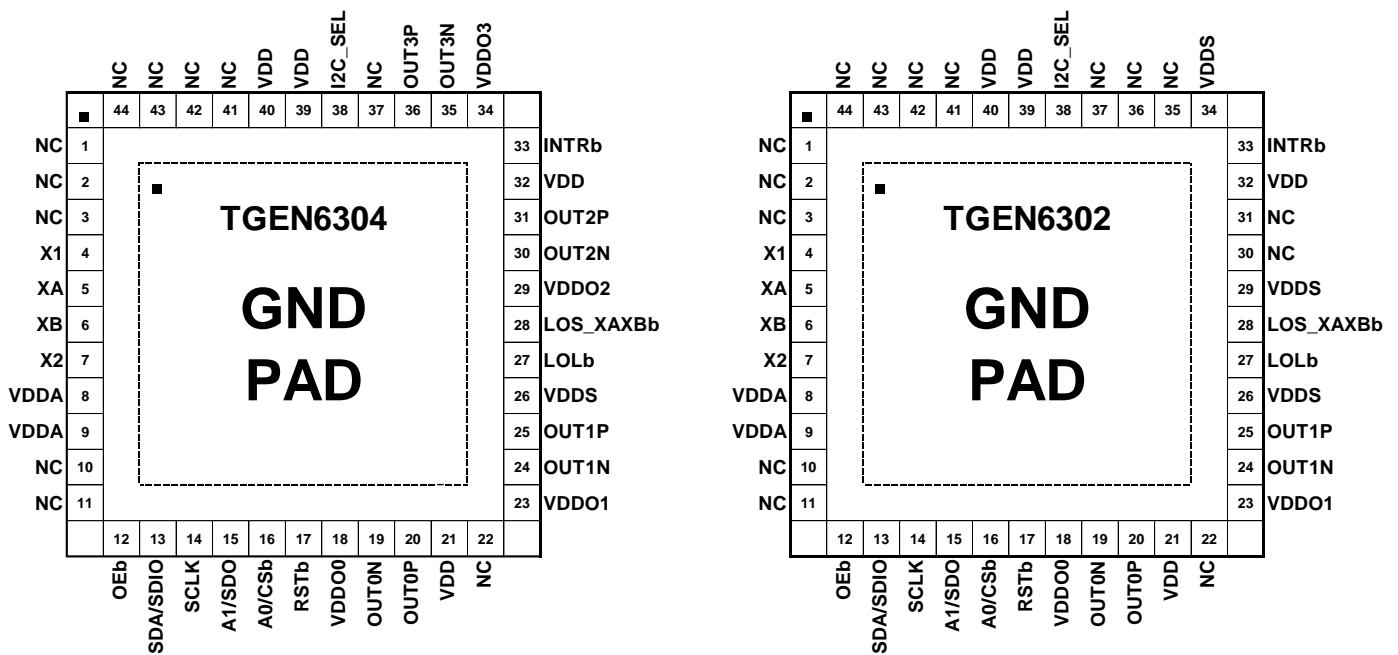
NC NC NC NC VDD VDD I2C_SEL NC OUT3P OUT3N VDDO3
44 43 42 41 40 39 38 37 36 35 34

NC 1
NC 2
NC 3
X1 4
XA 5
XB 6
X2 7
VDDA 8
VDDA 9
NC 10
NC 11

TGEN6304

GND PAD

33 INTRb
32 VDD
31 OUT2P
30 OUT2N
29 VDDO2
28 LOS_XAXBb
27 LOLb
26 VDDS
25 OUT1P
24 OUT1N
23 VDDO1

12 13 14 15 16 17 18 19 20 21 22
OEb SDA/SDIO SCLK A1/SDO A0/CSb RSTb VDDO0 OUT0N OUT0P VDD NC

NC NC NC NC VDD VDD I2C_SEL NC NC NC VDDS
44 43 42 41 40 39 38 37 36 35 34

NC 1
NC 2
NC 3
X1 4
XA 5
XB 6
X2 7
VDDA 8
VDDA 9
NC 10
NC 11

TGEN6302

GND PAD

33 INTRb
32 VDD
31 NC
30 NC
29 VDDS
28 LOS_XAXBb
27 LOLb
26 VDDS
25 OUT1P
24 OUT1N
23 VDDO1

12 13 14 15 16 17 18 19 20 21 22
OEb SDA/SDIO SCLK A1/SDO A0/CSb RSTb VDDO0 OUT0N OUT0P VDD NC